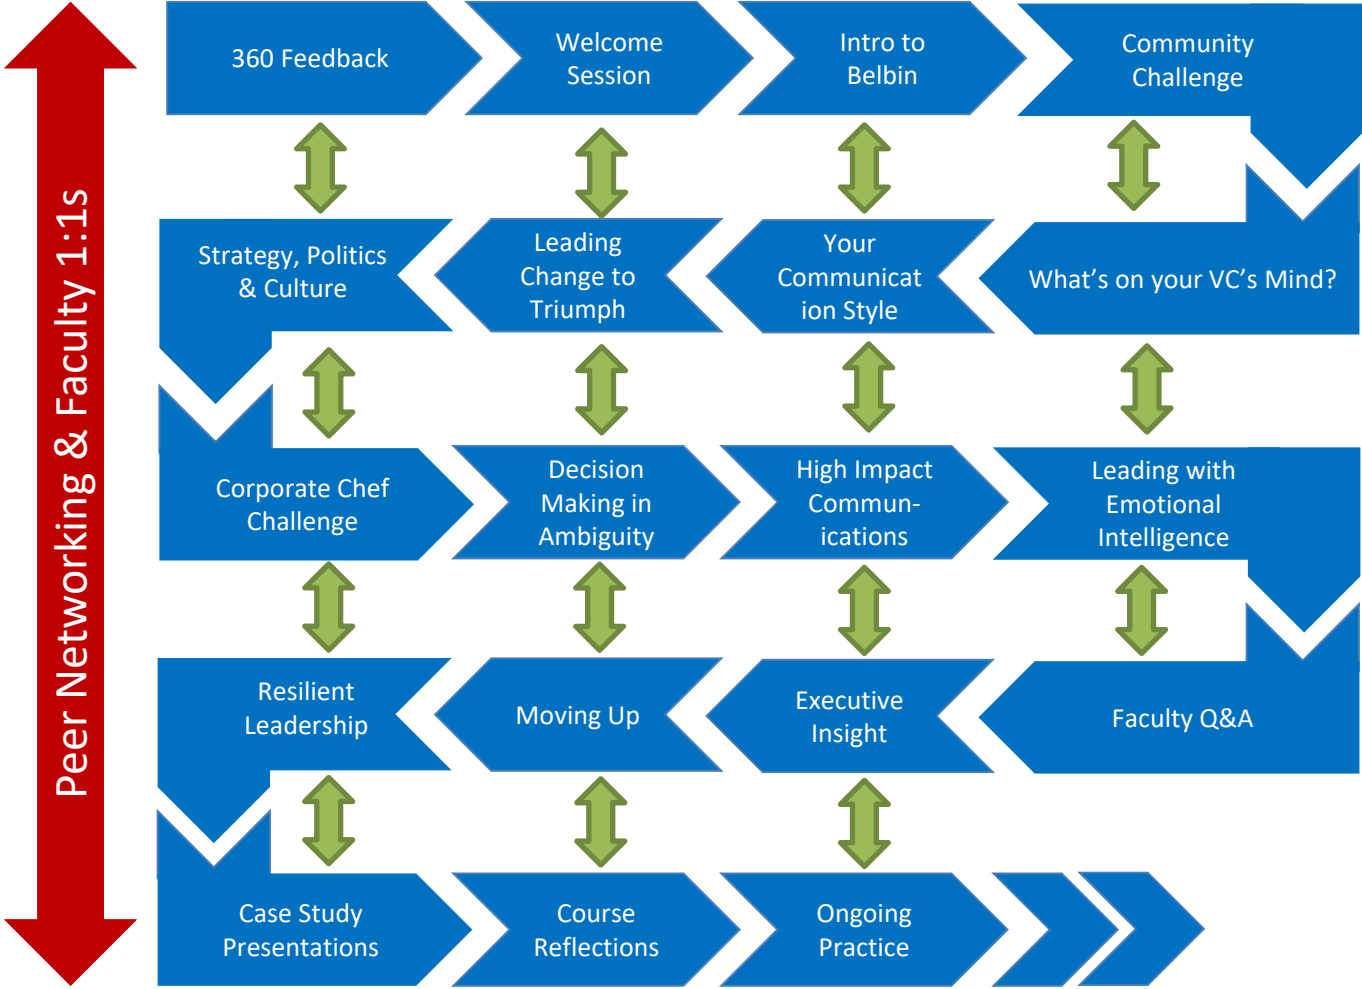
Peer Networking & Faculty 1:1s

360 Feedback

Welcome Session

Intro to Belbin

Community Challenge

What's on your VC's Mind?

Your Communicat ion Style

Leading Change to Triumph

Strategy, Politics & Culture

Corporate Chef Challenge

Decision Making in Ambiguity

High Impact Commun- ications

Leading with Emotional Intelligence

Faculty Q&A

Executive Insight

Moving Up

Resilient Leadership

Case Study Presentations

Course Reflections

Ongoing Practice